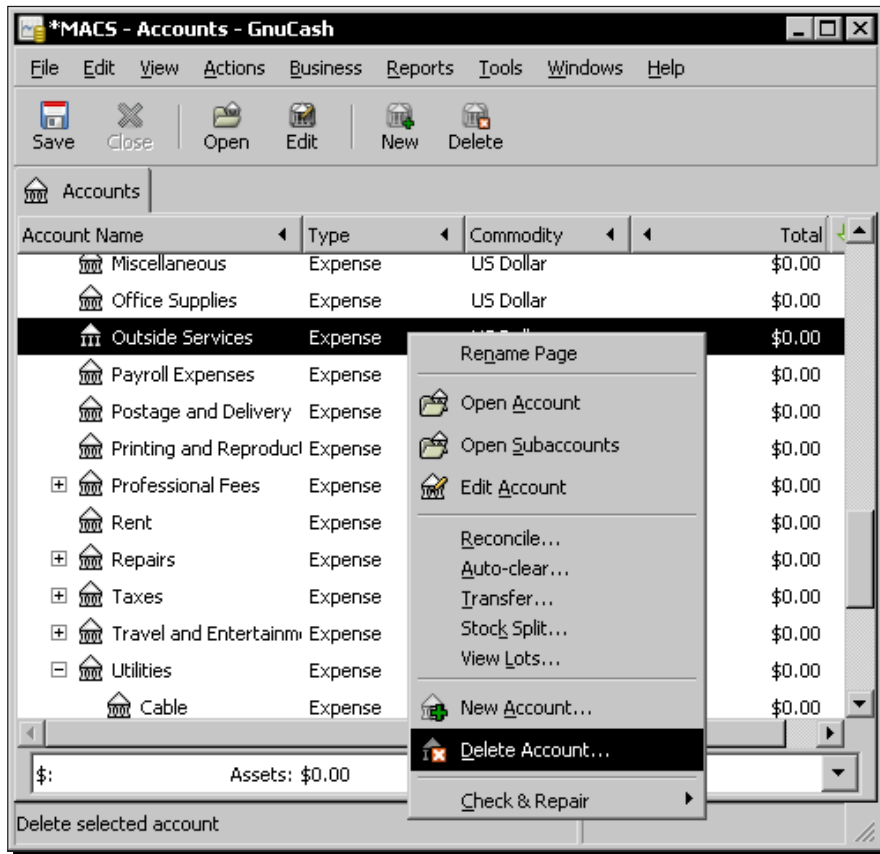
*MACS - Accounts - GnuCash

File Edit View Actions Business Reports Tools Windows Help

Save Close Open Edit New Delete

Accounts

| Account Name | Type | Commodity | Total |
|---|---|---|---|
| Miscellaneous | Expense | US Dollar | \$0.00 |
| Office Supplies | Expense | US Dollar | \$0.00 |
| Outside Services | Expense | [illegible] | \$0.00 |
| Payroll Expenses | Expense | | \$0.00 |
| Postage and Delivery | Expense | | \$0.00 |
| Printing and Reproduct | Expense | | \$0.00 |
| Professional Fees | Expense | | \$0.00 |
| Rent | Expense | | \$0.00 |
| Repairs | Expense | | \$0.00 |
| Taxes | Expense | | \$0.00 |
| Travel and Entertainm | Expense | | \$0.00 |
| Utilities | Expense | | \$0.00 |
| Cable | Expense | | \$0.00 |

Rename Page
Open Account
Open Subaccounts
Edit Account
Reconcile...
Auto-clear...
Transfer...
Stock Split...
View Lots...
New Account...
Delete Account...
Check & Repair

\$: Assets: \$0.00

Delete selected account